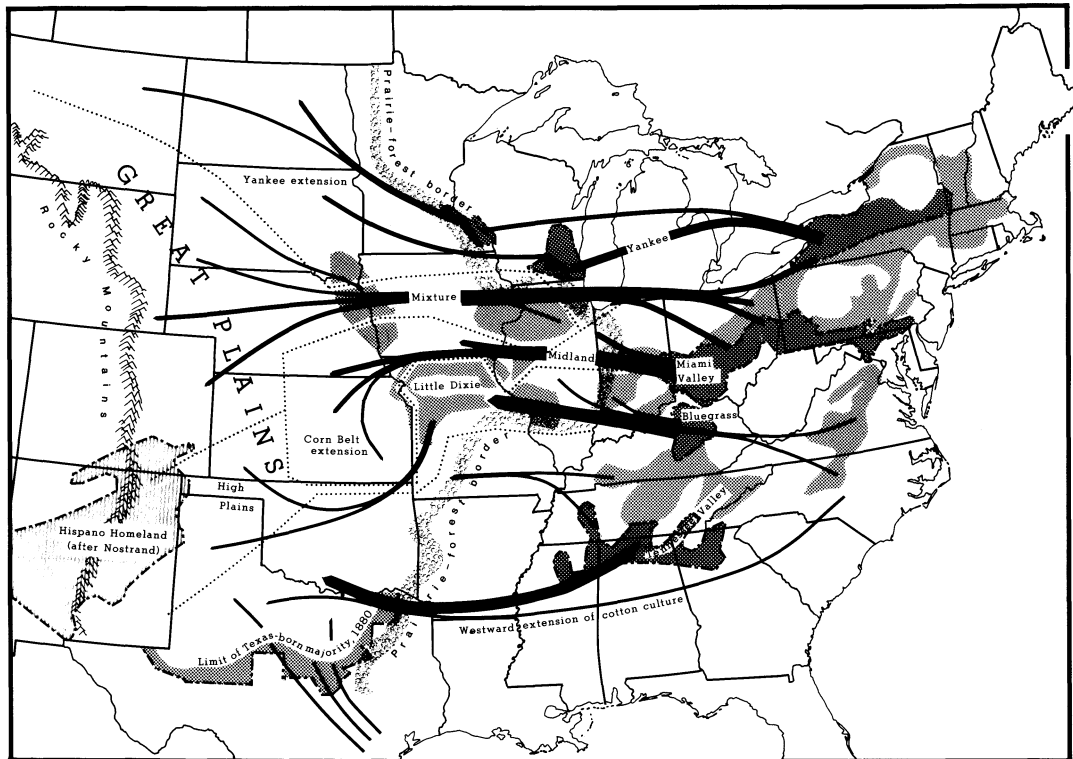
Prairie-forest border

GREAT PLAINS

Rocky Mountains

Yankee extension

Yankee

Mixture

Midland

Miami Valley

Little Dixie

Bluegrass

Corn Belt extension

High Plains

Hispano Homeland (after Nostrand)

Prairie-forest border

Tennessee Valley

Westward extension of cotton culture

Limit of Texas-born majority, 1880

Prairie-forest border